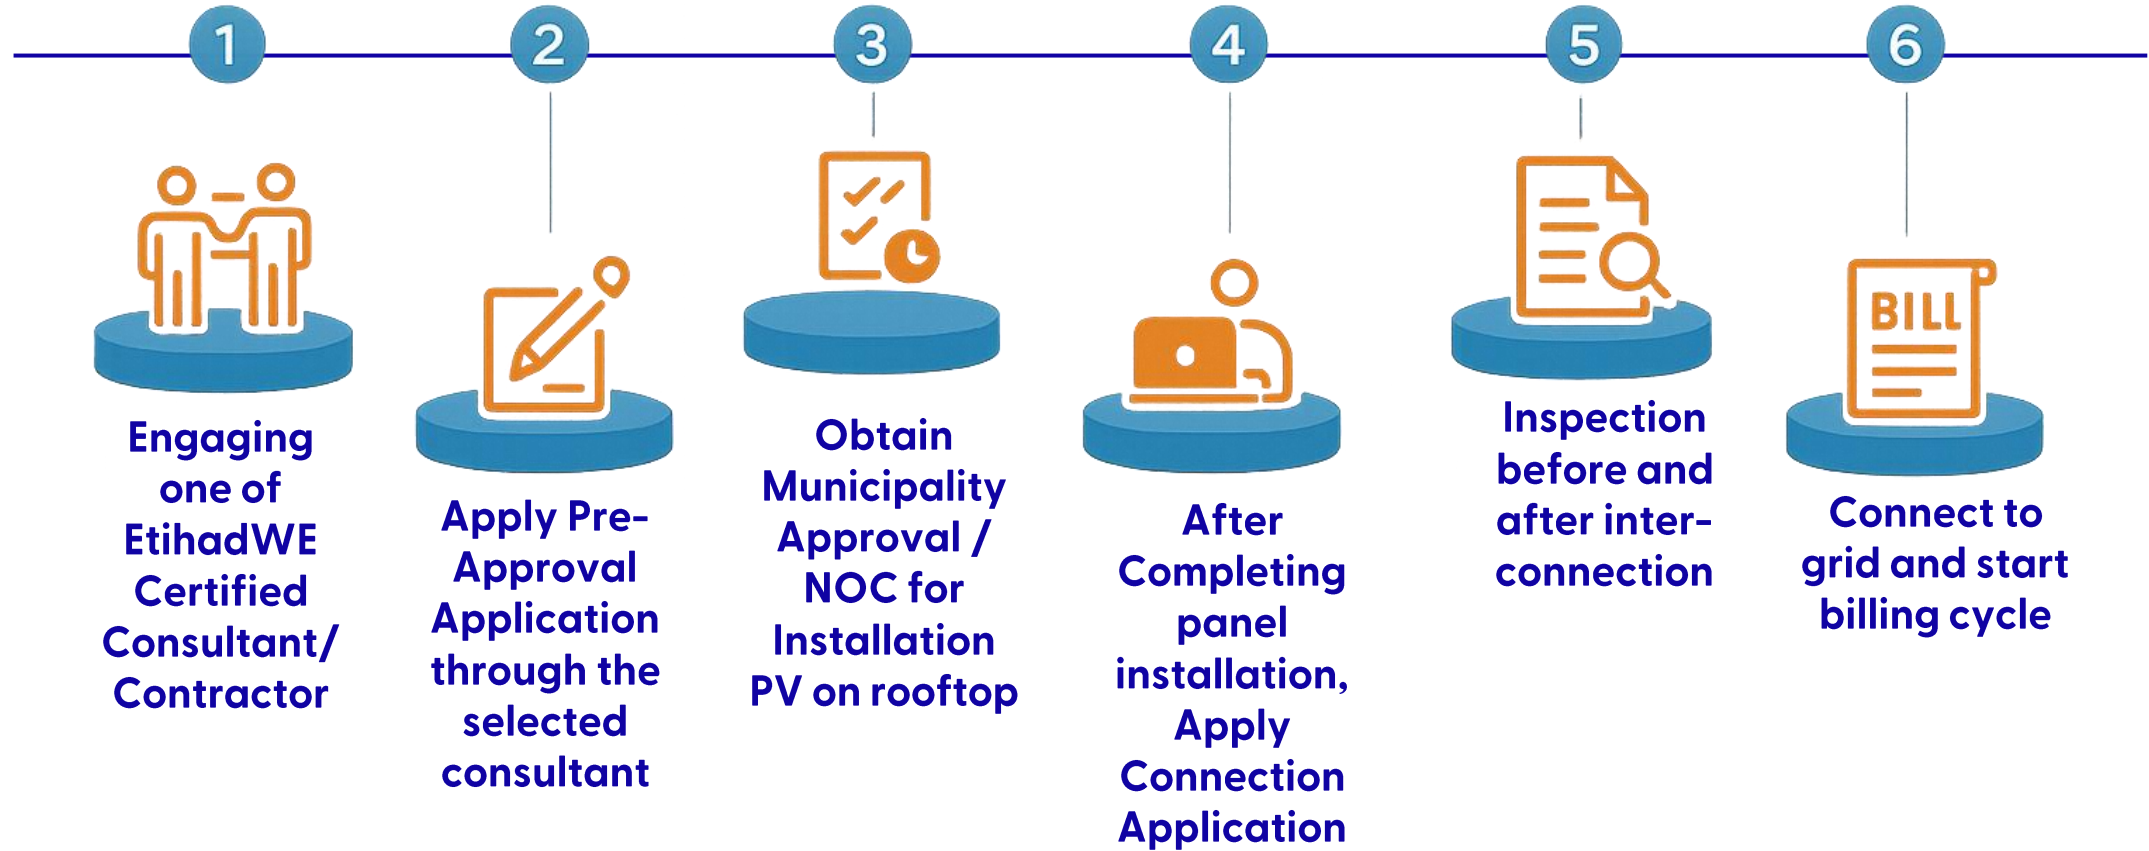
1

Engaging one of EtihadWE Certified Consultant/ Contractor

2

Apply Pre-Approval Application through the selected consultant

3

Obtain Municipality Approval / NOC for Installation PV on rooftop

4

After Completing panel installation, Apply Connection Application

5

Inspection before and after inter-connection

6

BILL

Connect to grid and start billing cycle